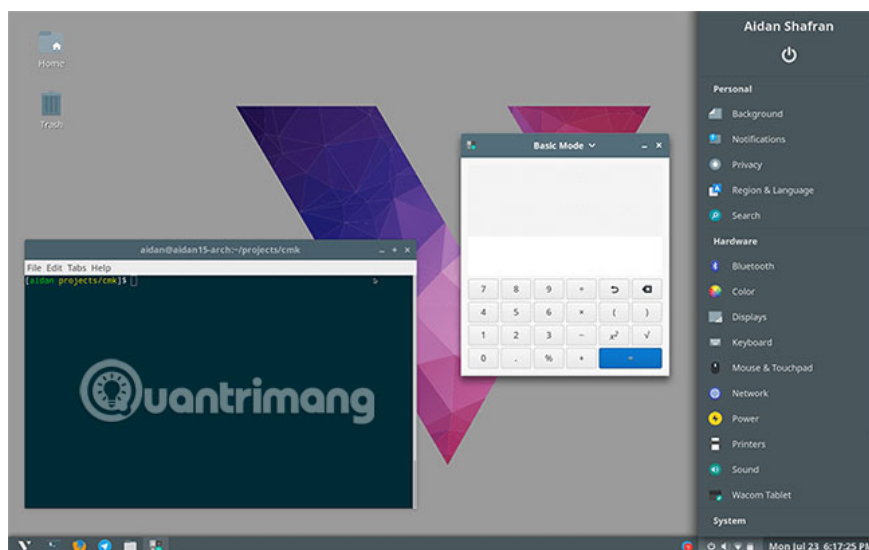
Home

Trash

aidan@aidan15-arch:~/projects/cmk

File Edit Tabs Help

[aidan projects/cmk]$

Quantrimang

Basic Mode

| 7 | 8 | 9 | ÷ | ⮌ | ⌫ |
|---|---|---|---|---|---|
| 4 | 5 | 6 | × | ( | ) |
| 1 | 2 | 3 | − | $x^2$ | √ |
| 0 | . | % | + | = | |

Aidan Shafran

Personal

Background

Notifications

Privacy

Region & Language

Search

Hardware

Bluetooth

Color

Displays

Keyboard

Mouse & Touchpad

Network

Power

Printers

Sound

Wacom Tablet

System

Mon Jul 23 6:17:25 PM